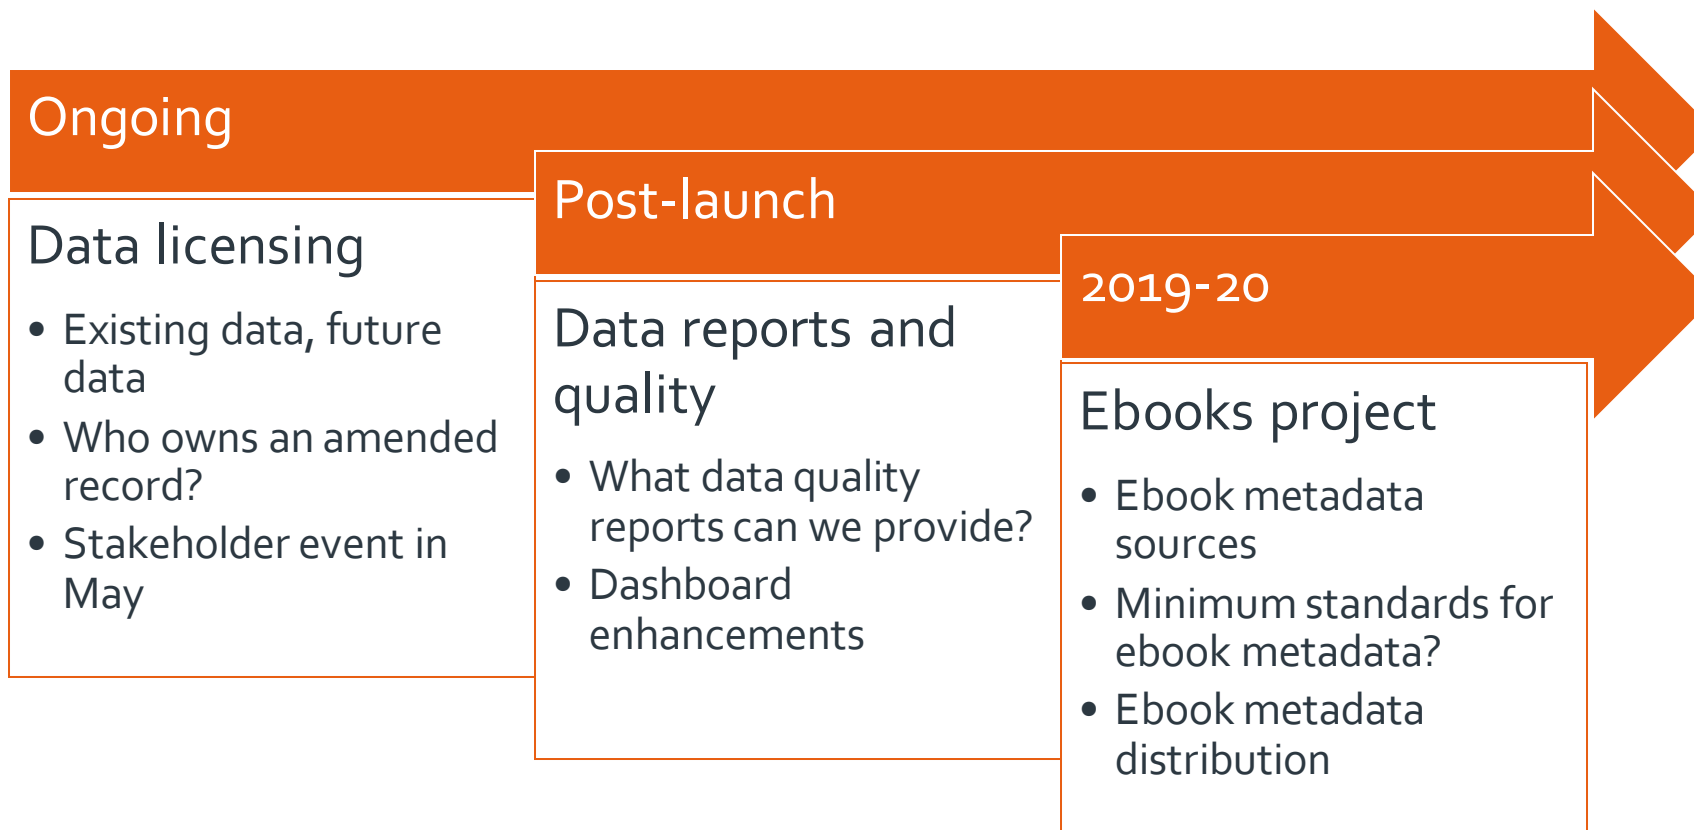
Ongoing

Data licensing

- Existing data, future data
- Who owns an amended record?
- Stakeholder event in May

Post-launch

Data reports and quality

- What data quality reports can we provide?
- Dashboard enhancements

2019-20

Ebooks project

- Ebook metadata sources
- Minimum standards for ebook metadata?
- Ebook metadata distribution